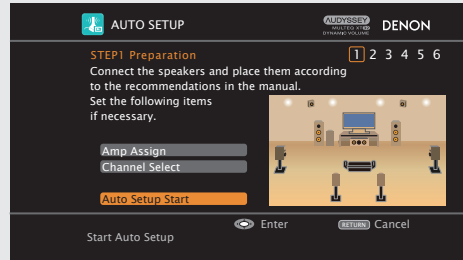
AUTO SETUP

AUDYSSEY MULTEQ XT32 DYNAMIC VOLUME

DENON

STEP1 Preparation

1 2 3 4 5 6

Connect the speakers and place them according to the recommendations in the manual.

Set the following items if necessary.

Amp Assign

Channel Select

Auto Setup Start

Enter

RETURN Cancel

Start Auto Setup